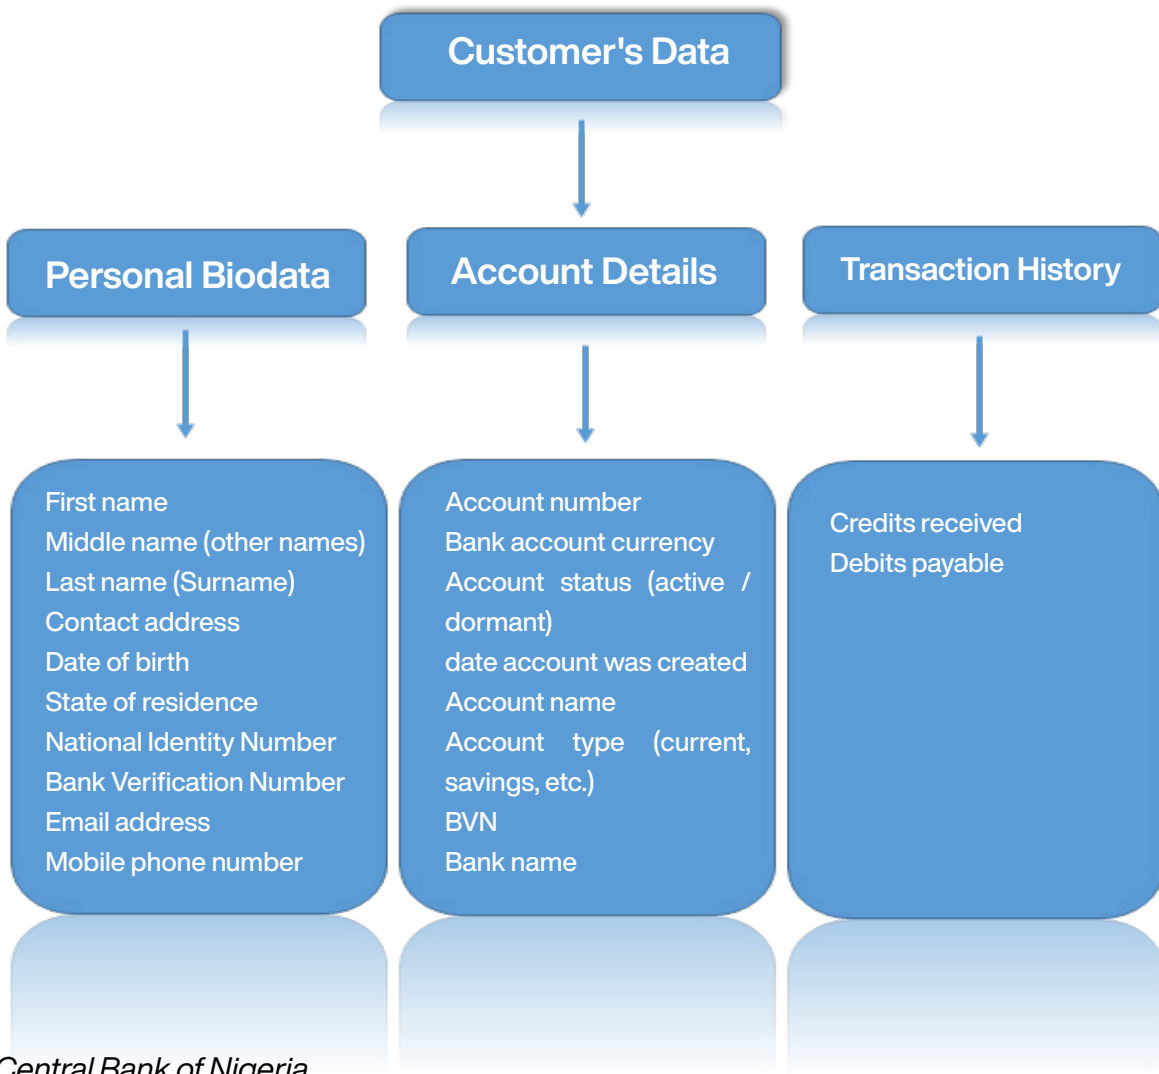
Customer's Data

Personal Biodata

Account Details

Transaction History

First name
Middle name (other names)
Last name (Surname)
Contact address
Date of birth
State of residence
National Identity Number
Bank Verification Number
Email address
Mobile phone number

Account number
Bank account currency
Account status (active / dormant)
date account was created
Account name
Account type (current, savings, etc.)
BVN
Bank name

Credits received
Debits payable

Central Bank of Nigeria